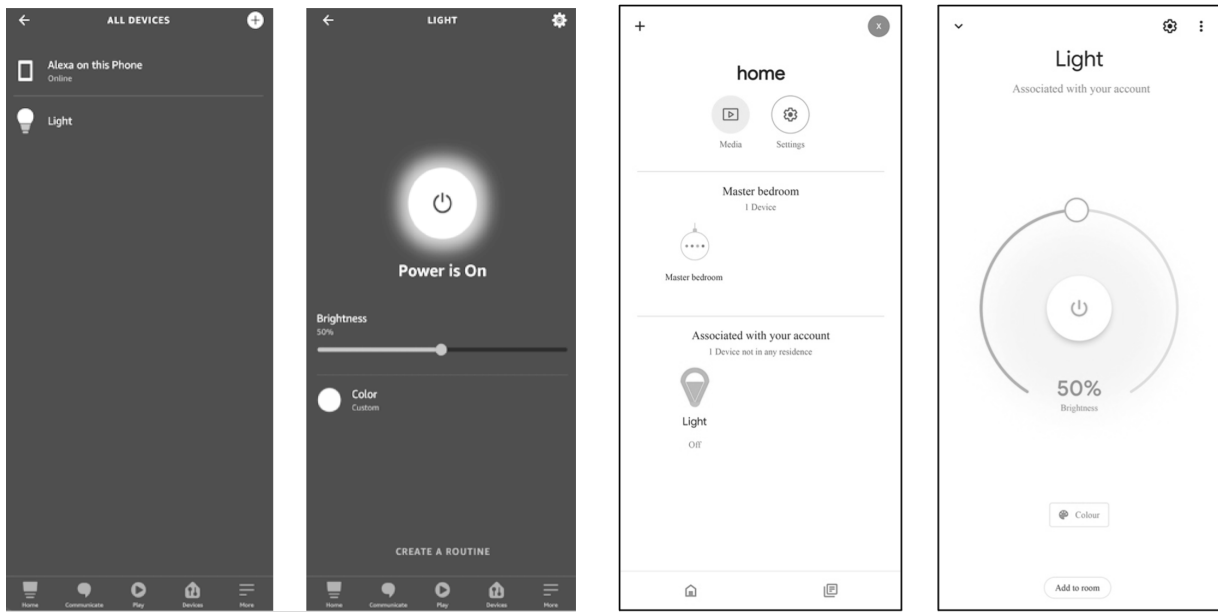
ALL DEVICES

Alexa on this Phone
Online

Light

Home Communicate Play Devices More

LIGHT

Power is On

Brightness
50%

Color
Custom

CREATE A ROUTINE

Home Communicate Play Devices More

+

x

home

Media Settings

Master bedroom
1 Device

Master bedroom

Associated with your account
1 Device not in any residence

Light
Off

Light
Associated with your account

50%
Brightness

Colour

Add to room